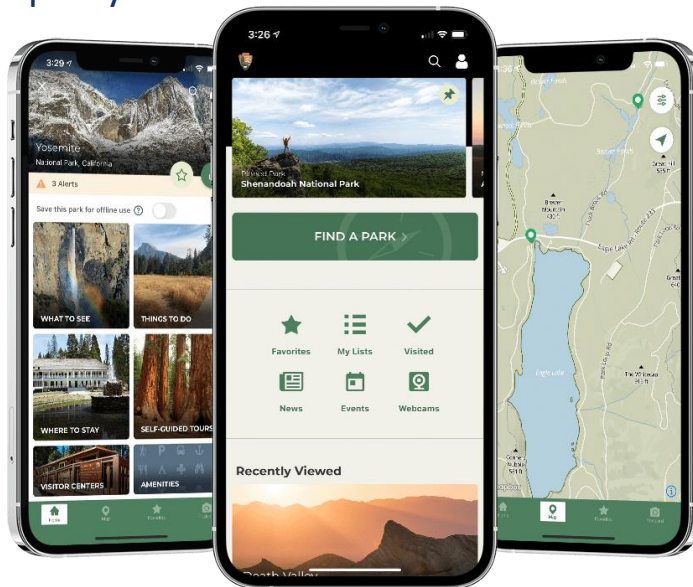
3:29
Yosemite
National Park, California
3 Alerts
Save this park for offline use
WHAT TO SEE
THINGS TO DO
WHERE TO STAY
SELF-GUIDED TOURS
VISITOR CENTERS
AMENITIES
Home
Map
Favorites

3:26
Pinned Park
Shenandoah National Park
FIND A PARK
Favorites
My Lists
Visited
News
Events
Webcams
Recently Viewed
Death Valley

Eagle Lake
Home
Map
Favorites